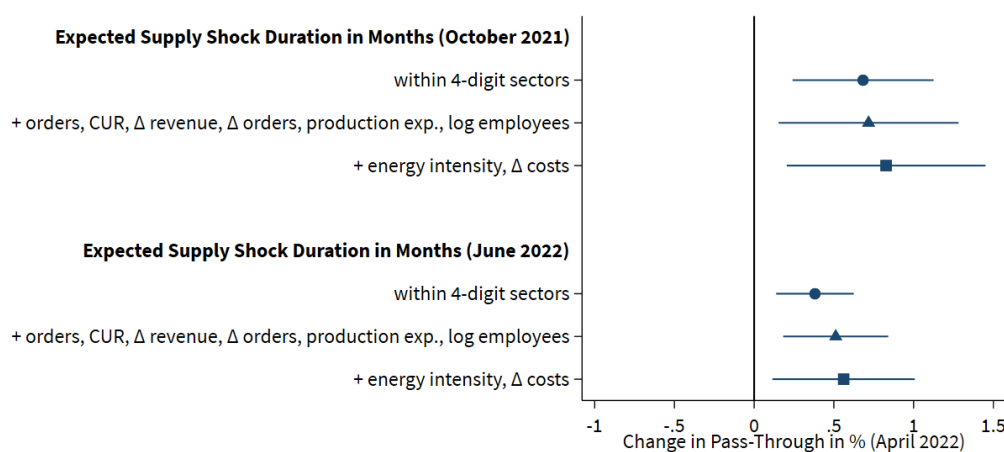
Expected Supply Shock Duration in Months (October 2021)

within 4-digit sectors

+ orders, CUR, Δ revenue, Δ orders, production exp., log employees

+ energy intensity, Δ costs

Expected Supply Shock Duration in Months (June 2022)

within 4-digit sectors

+ orders, CUR, Δ revenue, Δ orders, production exp., log employees

+ energy intensity, Δ costs

-1 -.5 0 .5 1 1.5

Change in Pass-Through in % (April 2022)